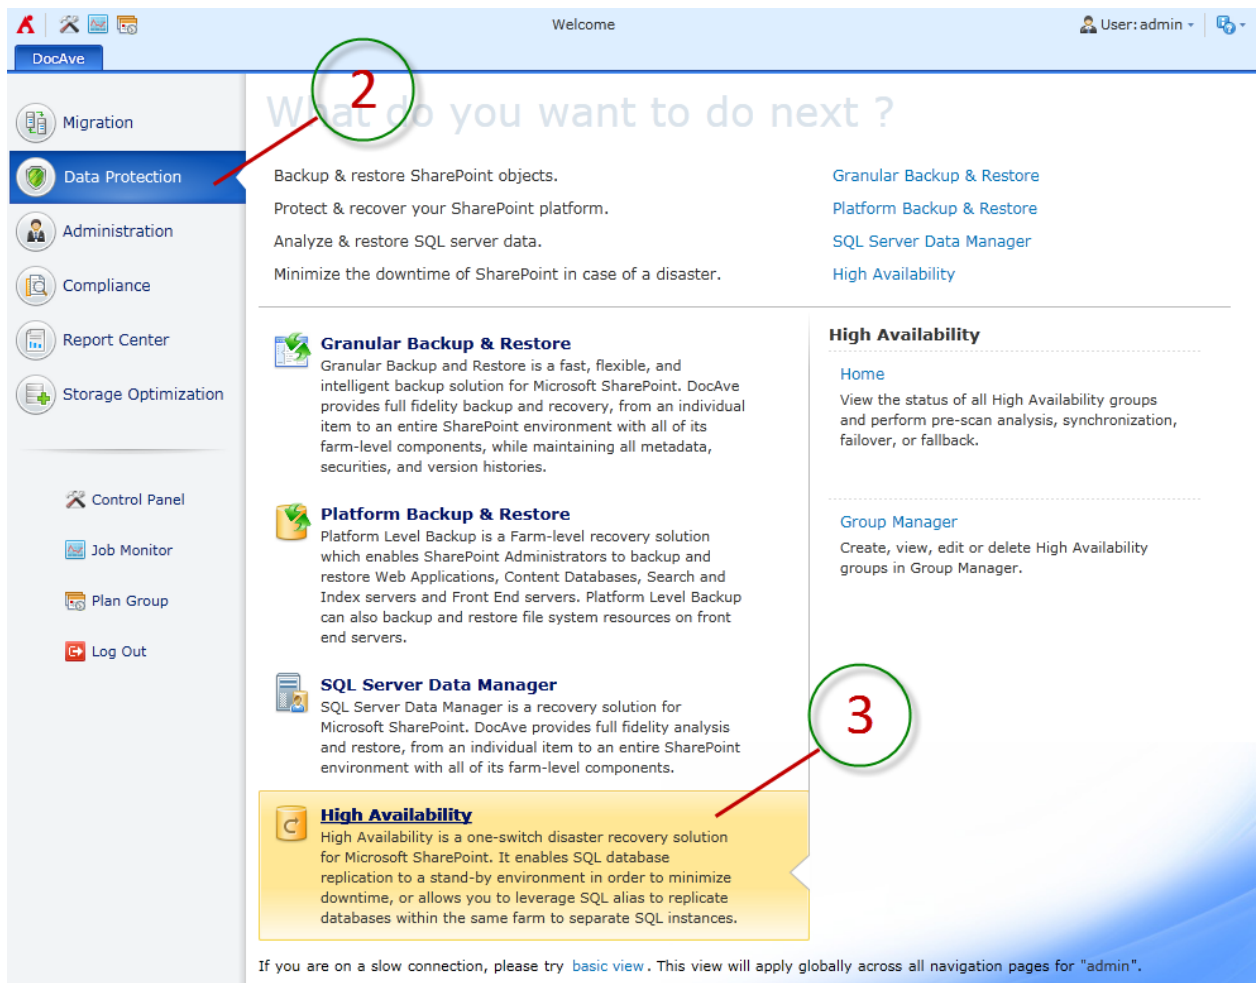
Welcome

User: admin

DocAve

Migration

Data Protection

Administration

Compliance

Report Center

Storage Optimization

Control Panel

Job Monitor

Plan Group

Log Out

2

What do you want to do next ?

Backup & restore SharePoint objects.

Protect & recover your SharePoint platform.

Analyze & restore SQL server data.

Minimize the downtime of SharePoint in case of a disaster.

Granular Backup & Restore

Platform Backup & Restore

SQL Server Data Manager

High Availability

Granular Backup & Restore

Granular Backup and Restore is a fast, flexible, and intelligent backup solution for Microsoft SharePoint. DocAve provides full fidelity backup and recovery, from an individual item to an entire SharePoint environment with all of its farm-level components, while maintaining all metadata, securities, and version histories.

Platform Backup & Restore

Platform Level Backup is a Farm-level recovery solution which enables SharePoint Administrators to backup and restore Web Applications, Content Databases, Search and Index servers and Front End servers. Platform Level Backup can also backup and restore file system resources on front end servers.

SQL Server Data Manager

SQL Server Data Manager is a recovery solution for Microsoft SharePoint. DocAve provides full fidelity analysis and restore, from an individual item to an entire SharePoint environment with all of its farm-level components.

High Availability

High Availability is a one-switch disaster recovery solution for Microsoft SharePoint. It enables SQL database replication to a stand-by environment in order to minimize downtime, or allows you to leverage SQL alias to replicate databases within the same farm to separate SQL instances.

High Availability

Home

View the status of all High Availability groups and perform pre-scan analysis, synchronization, failover, or fallback.

Group Manager

Create, view, edit or delete High Availability groups in Group Manager.

3

If you are on a slow connection, please try basic view. This view will apply globally across all navigation pages for "admin".